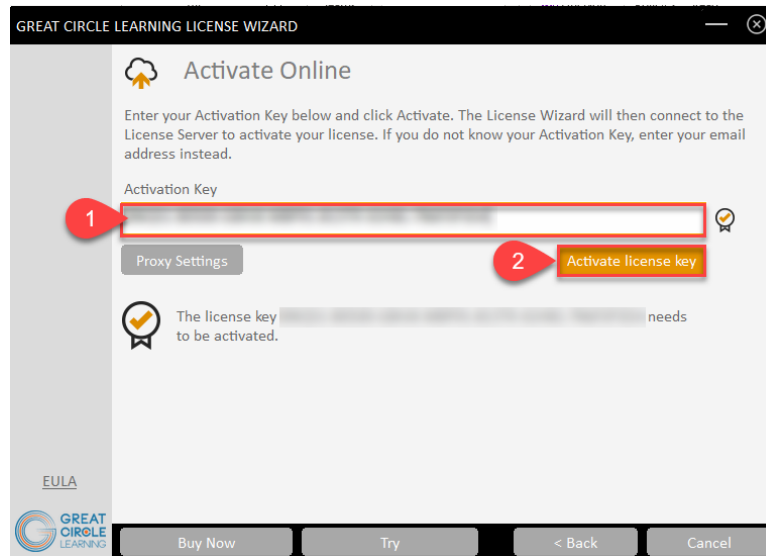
GREAT CIRCLE LEARNING LICENSE WIZARD

Activate Online

Enter your Activation Key below and click Activate. The License Wizard will then connect to the License Server to activate your license. If you do not know your Activation Key, enter your email address instead.

Activation Key

1 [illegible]

Proxy Settings

2 Activate license key

The license key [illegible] needs to be activated.

EULA

GREAT CIRCLE LEARNING

Buy Now Try < Back Cancel